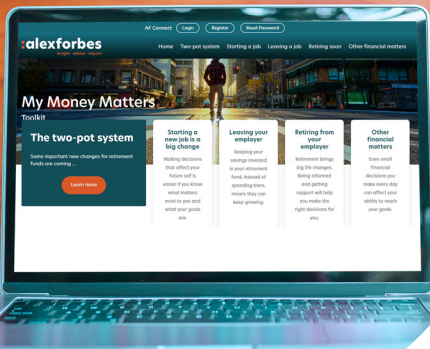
AF Connect Login Register Reset Password

:alexforbes
insight · advice · impact

Home Two-pot system Starting a job Leaving a job Retiring soon Other financial matters

My Money Matters
Toolkit

The two-pot system

Some important new changes for retirement funds are coming ...

Learn more

Starting a new job is a big change

Making decisions that affect your future self is easier if you know what matters most to you and what your goals are.

Leaving your employer

Keeping your savings invested in your retirement fund, instead of spending them, means they can keep growing.

Retiring from your employer

Retirement brings big life changes. Being informed and getting support will help you make the right decisions for you.

Other financial matters

Even small financial decisions you make every day can affect your ability to reach your goals.